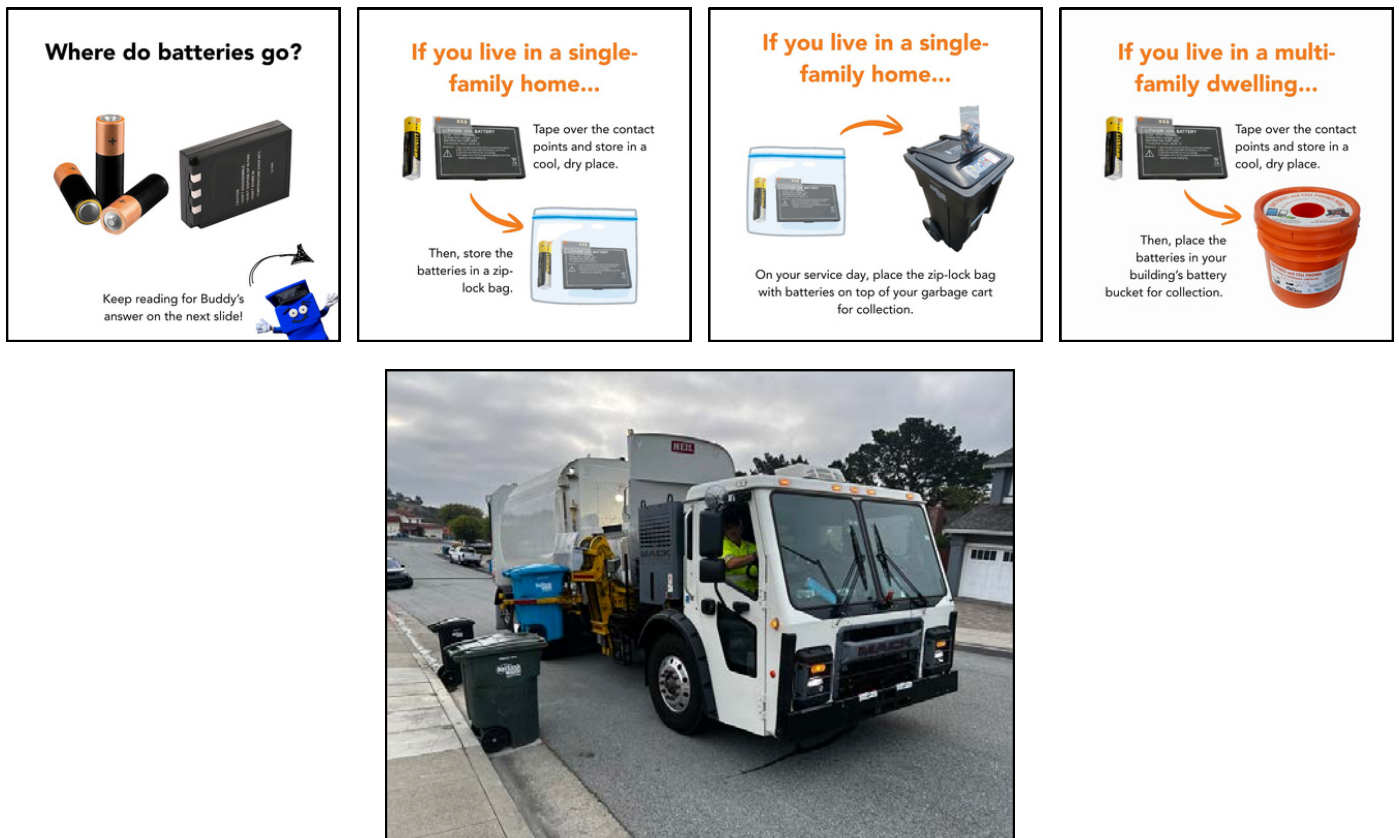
Where do batteries go?

Keep reading for Buddy's answer on the next slide!

If you live in a single-family home...

LITHIUM-ION BATTERY

Tape over the contact points and store in a cool, dry place.

Then, store the batteries in a zip-lock bag.

If you live in a single-family home...

On your service day, place the zip-lock bag with batteries on top of your garbage cart for collection.

If you live in a multi-family dwelling...

LITHIUM-ION BATTERY

Tape over the contact points and store in a cool, dry place.

Then, place the batteries in your building's battery bucket for collection.

HEIL

MACK

MACK